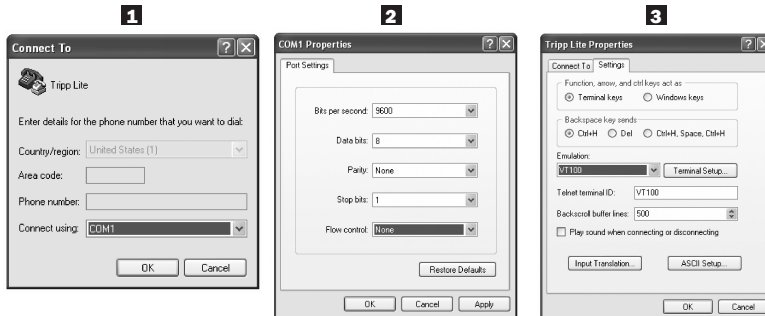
1

Connect To

?

Tripp Lite

Enter details for the phone number that you want to dial:

Country/region: United States (1)

Area code:

Phone number:

Connect using: COM1

OK Cancel

2

COM1 Properties

?

Port Settings

Bits per second: 9600

Data bits: 8

Parity: None

Stop bits: 1

Flow control: None

Restore Defaults

OK Cancel Apply

3

Tripp Lite Properties

?

Connect To Settings

Function, arrow, and ctrl keys act as

Terminal keys Windows keys

Backspace key sends

Ctrl+H Del Ctrl+H, Space, Ctrl+H

Emulation:

VT100 Terminal Setup...

Telnet terminal ID: VT100

Backscroll buffer lines: 500

Play sound when connecting or disconnecting

Input Translation... ASCII Setup...

OK Cancel